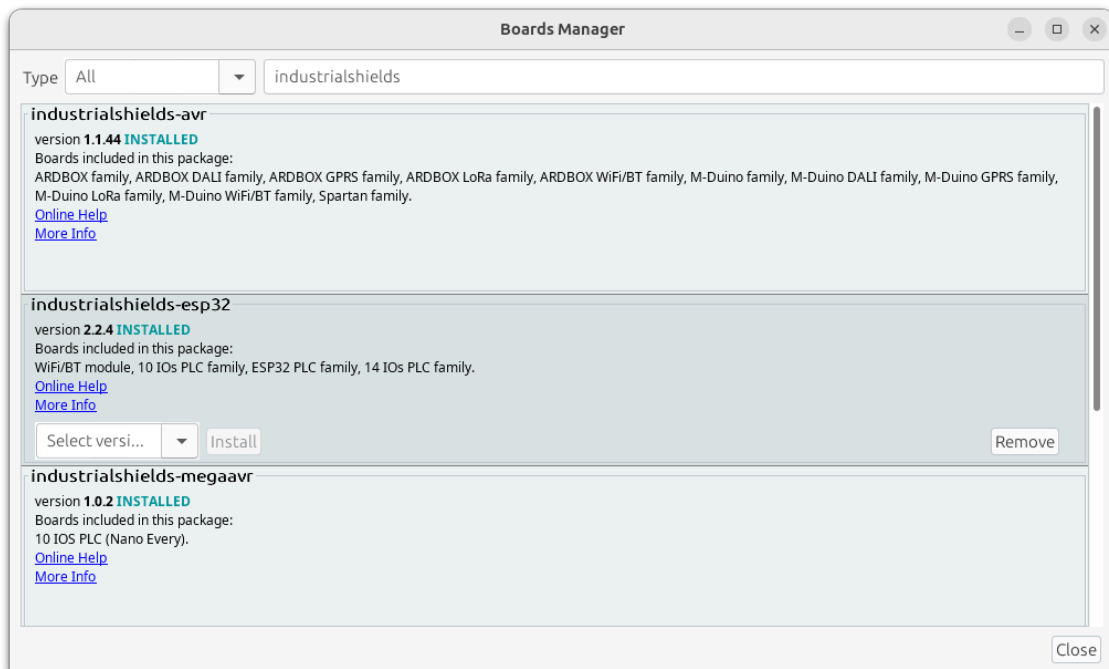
Boards Manager

Type All industrialshields

industrialshields-avr
version 1.1.44 INSTALLED
Boards included in this package:
ARDBOX family, ARDBOX DALI family, ARDBOX GPRS family, ARDBOX LoRa family, ARDBOX WiFi/BT family, M-Duino family, M-Duino DALI family, M-Duino GPRS family, M-Duino LoRa family, M-Duino WiFi/BT family, Spartan family.
Online Help
More Info

industrialshields-esp32
version 2.2.4 INSTALLED
Boards included in this package:
WiFi/BT module, 10 IOs PLC family, ESP32 PLC family, 14 IOs PLC family.
Online Help
More Info
Select versi... Install Remove

industrialshields-megaavr
version 1.0.2 INSTALLED
Boards included in this package:
10 IOS PLC (Nano Every).
Online Help
More Info

Close